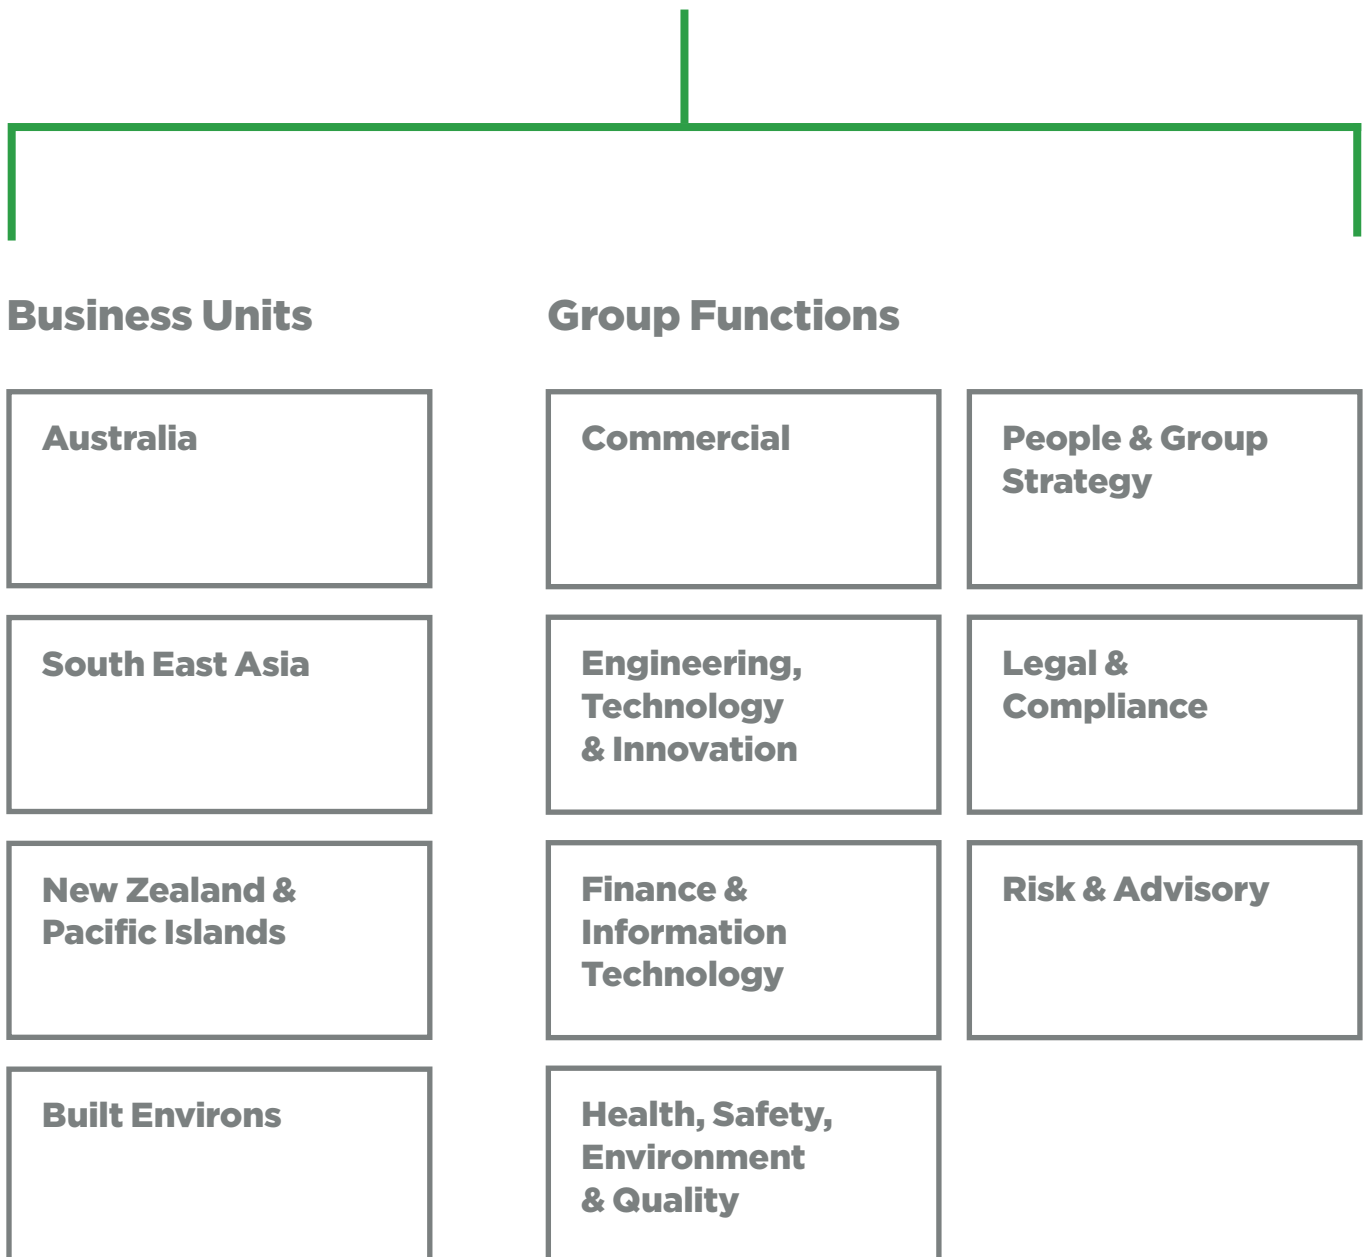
Business Units

Australia

South East Asia

New Zealand & Pacific Islands

Built Environs

Group Functions

Commercial

People & Group Strategy

Engineering, Technology & Innovation

Legal & Compliance

Finance & Information Technology

Risk & Advisory

Health, Safety, Environment & Quality